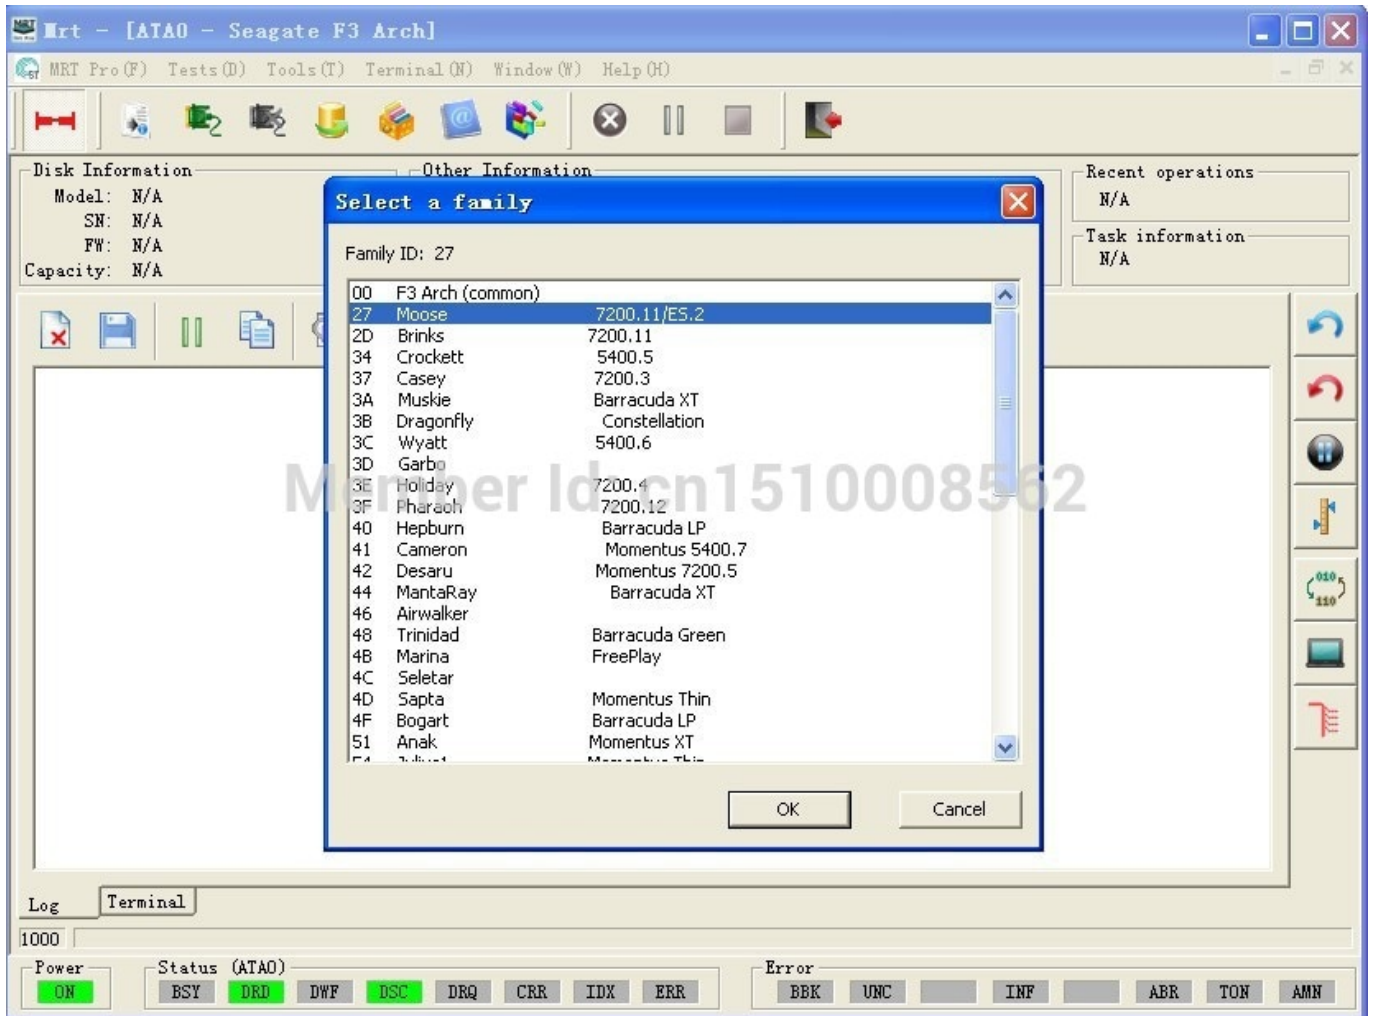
Mrt - [ATA0 - Seagate F3 Arch]

MRT Pro (F) Tests (D) Tools (T) Terminal (N) Window (W) Help (H)

Disk Information
Model: N/A
SN: N/A
FW: N/A
Capacity: N/A

Other Information

Recent operations
N/A

Task information
N/A

Select a family

Family ID: 27

| | | |
|---|---|---|
| 00 | F3 Arch (common) | |
| 27 | Moose | 7200.11/ES.2 |
| 2D | Brinks | 7200.11 |
| 34 | Crockett | 5400.5 |
| 37 | Casey | 7200.3 |
| 3A | Muskie | Barracuda XT |
| 3B | Dragonfly | Constellation |
| 3C | Wyatt | 5400.6 |
| 3D | Garbo | |
| 3E | Holiday | 7200.4 |
| 3F | Pharaoh | 7200.12 |
| 40 | Hepburn | Barracuda LP |
| 41 | Cameron | Momentus 5400.7 |
| 42 | Desaru | Momentus 7200.5 |
| 44 | MantaRay | Barracuda XT |
| 46 | Airwalker | |
| 48 | Trinidad | Barracuda Green |
| 4B | Marina | FreePlay |
| 4C | Seletar | |
| 4D | Sapta | Momentus Thin |
| 4F | Bogart | Barracuda LP |
| 51 | Anak | Momentus XT |
| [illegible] | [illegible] | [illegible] |

Member Id: cn1510008562

OK Cancel

Log Terminal

1000

Power
ON

Status (ATA0)
BSY DRD DWF DSC DRQ CRR IDX ERR

Error
BBK UNC INF ABR TON AMN